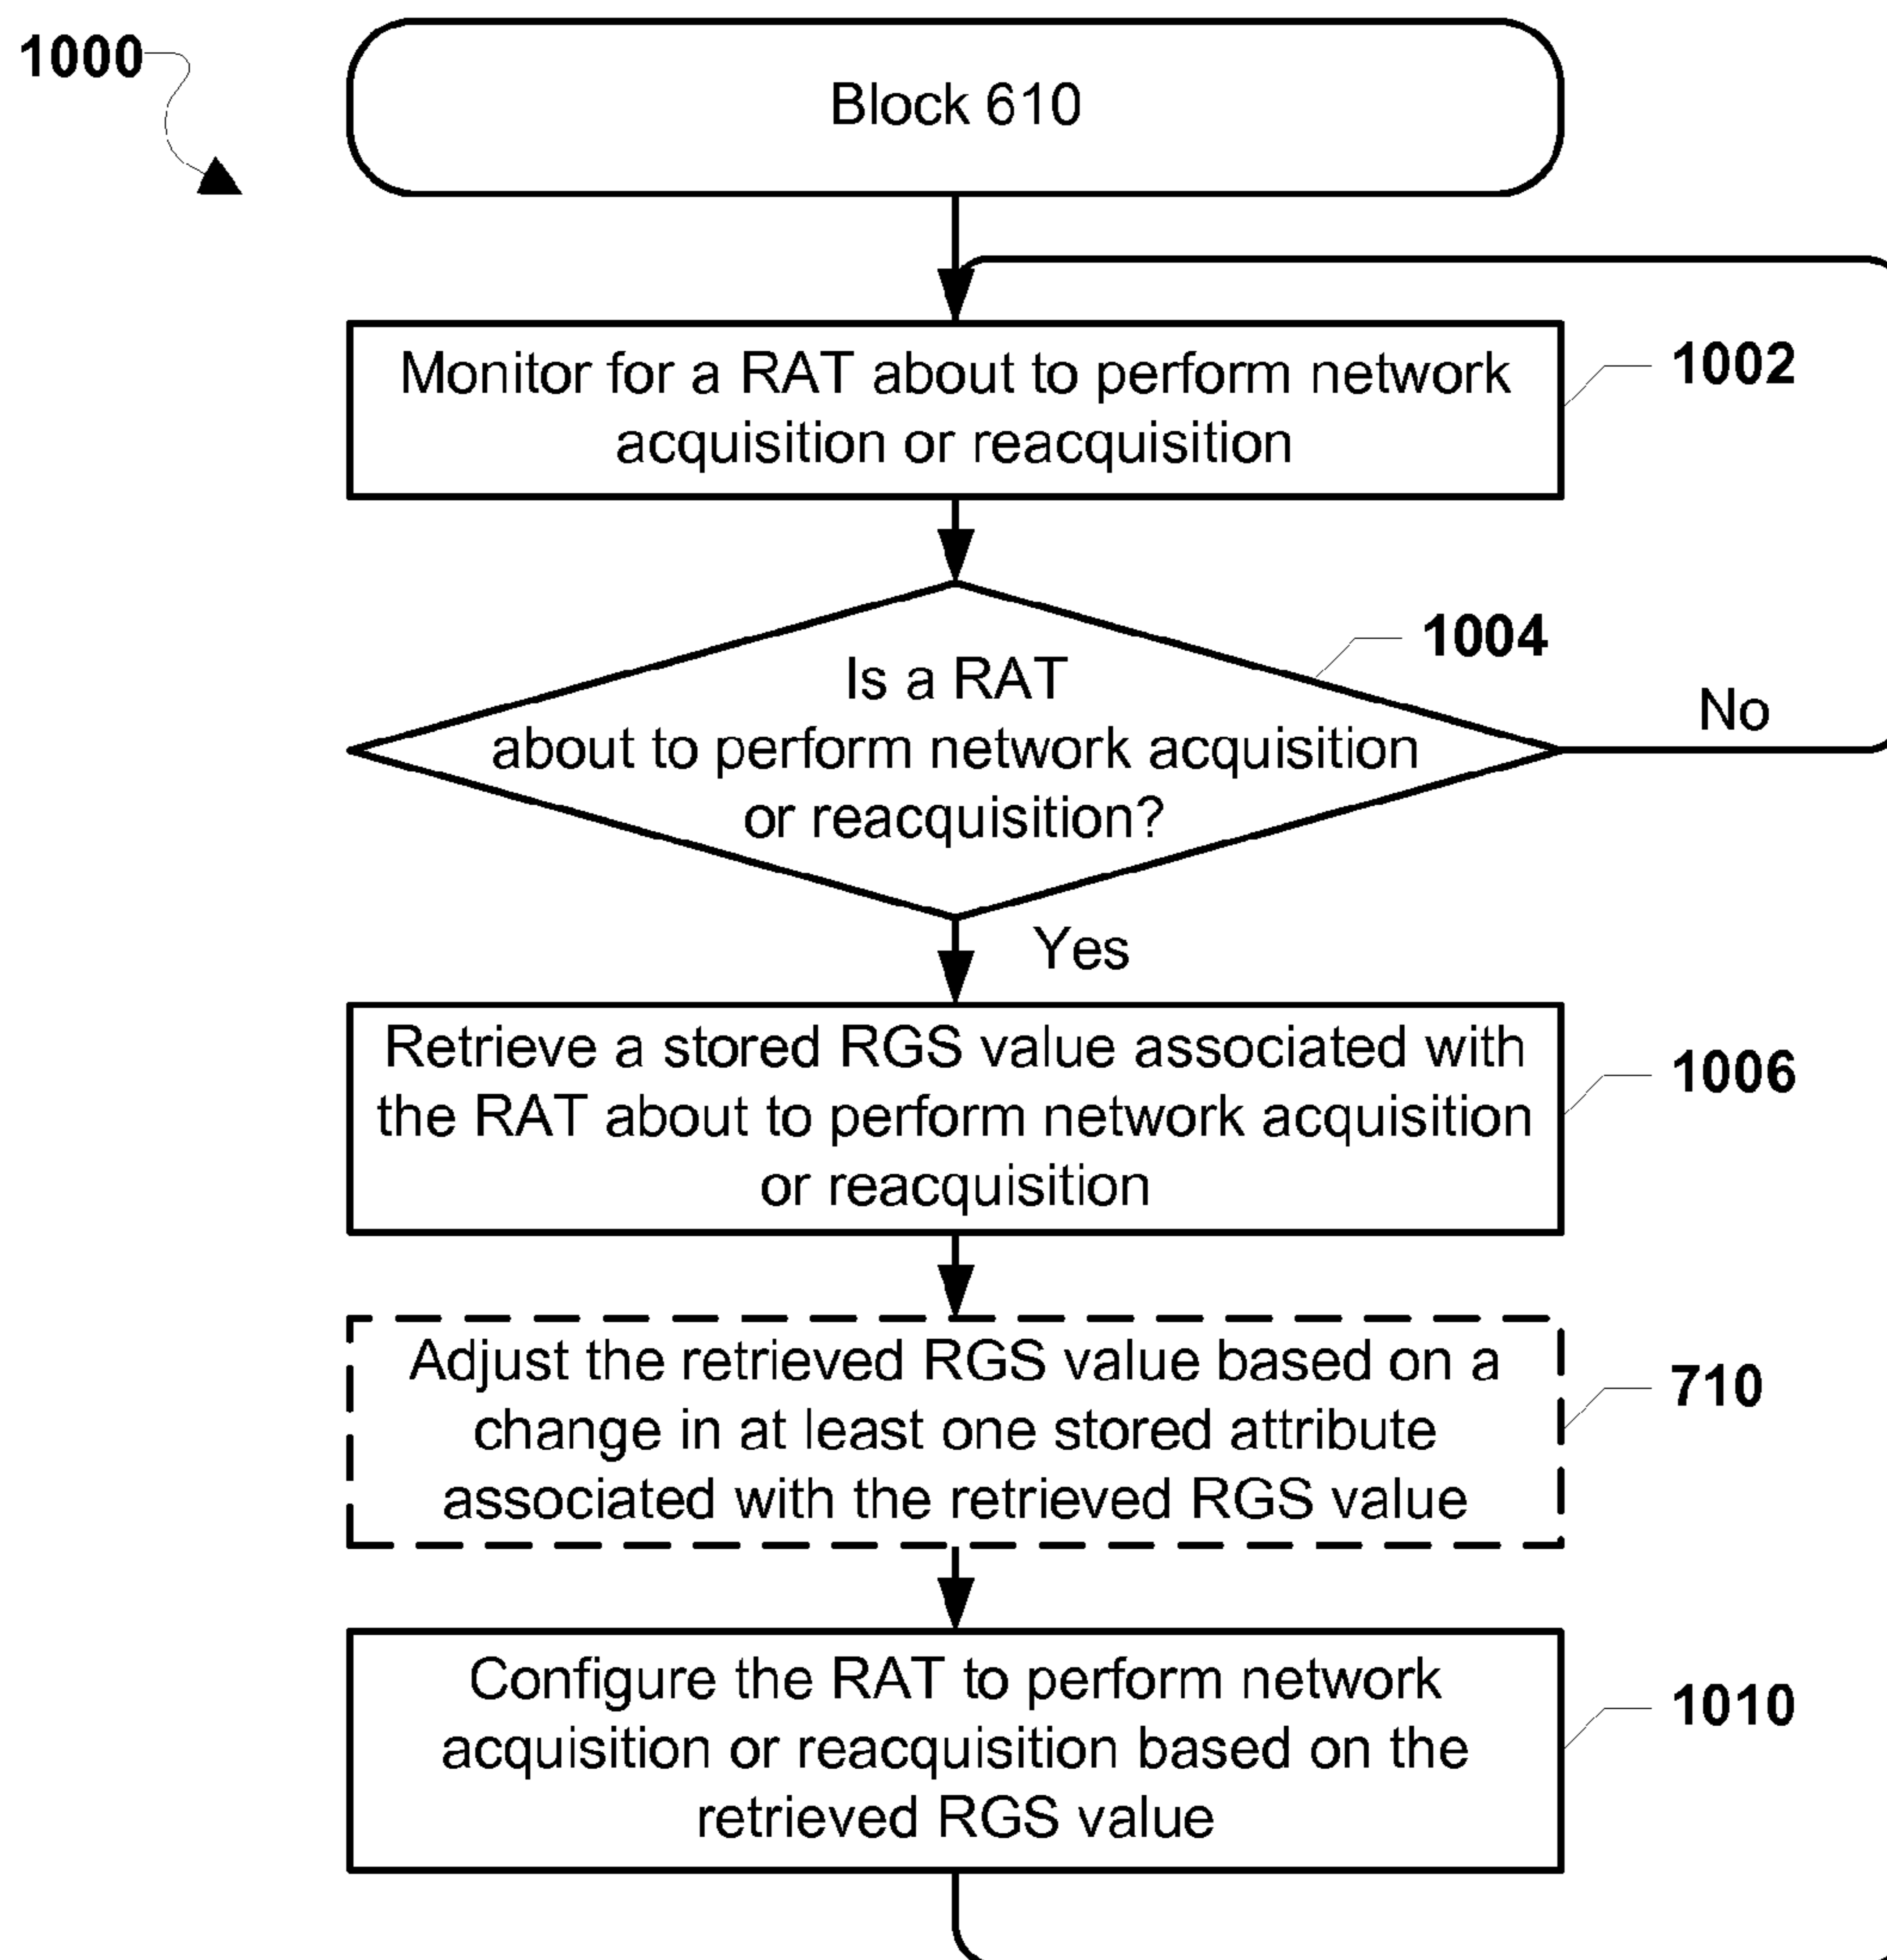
1000

Block 610

Monitor for a RAT about to perform network acquisition or reacquisition

1002

Is a RAT about to perform network acquisition or reacquisition?

1004

No

Yes

Retrieve a stored RGS value associated with the RAT about to perform network acquisition or reacquisition

1006

Adjust the retrieved RGS value based on a change in at least one stored attribute associated with the retrieved RGS value

710

Configure the RAT to perform network acquisition or reacquisition based on the retrieved RGS value

1010